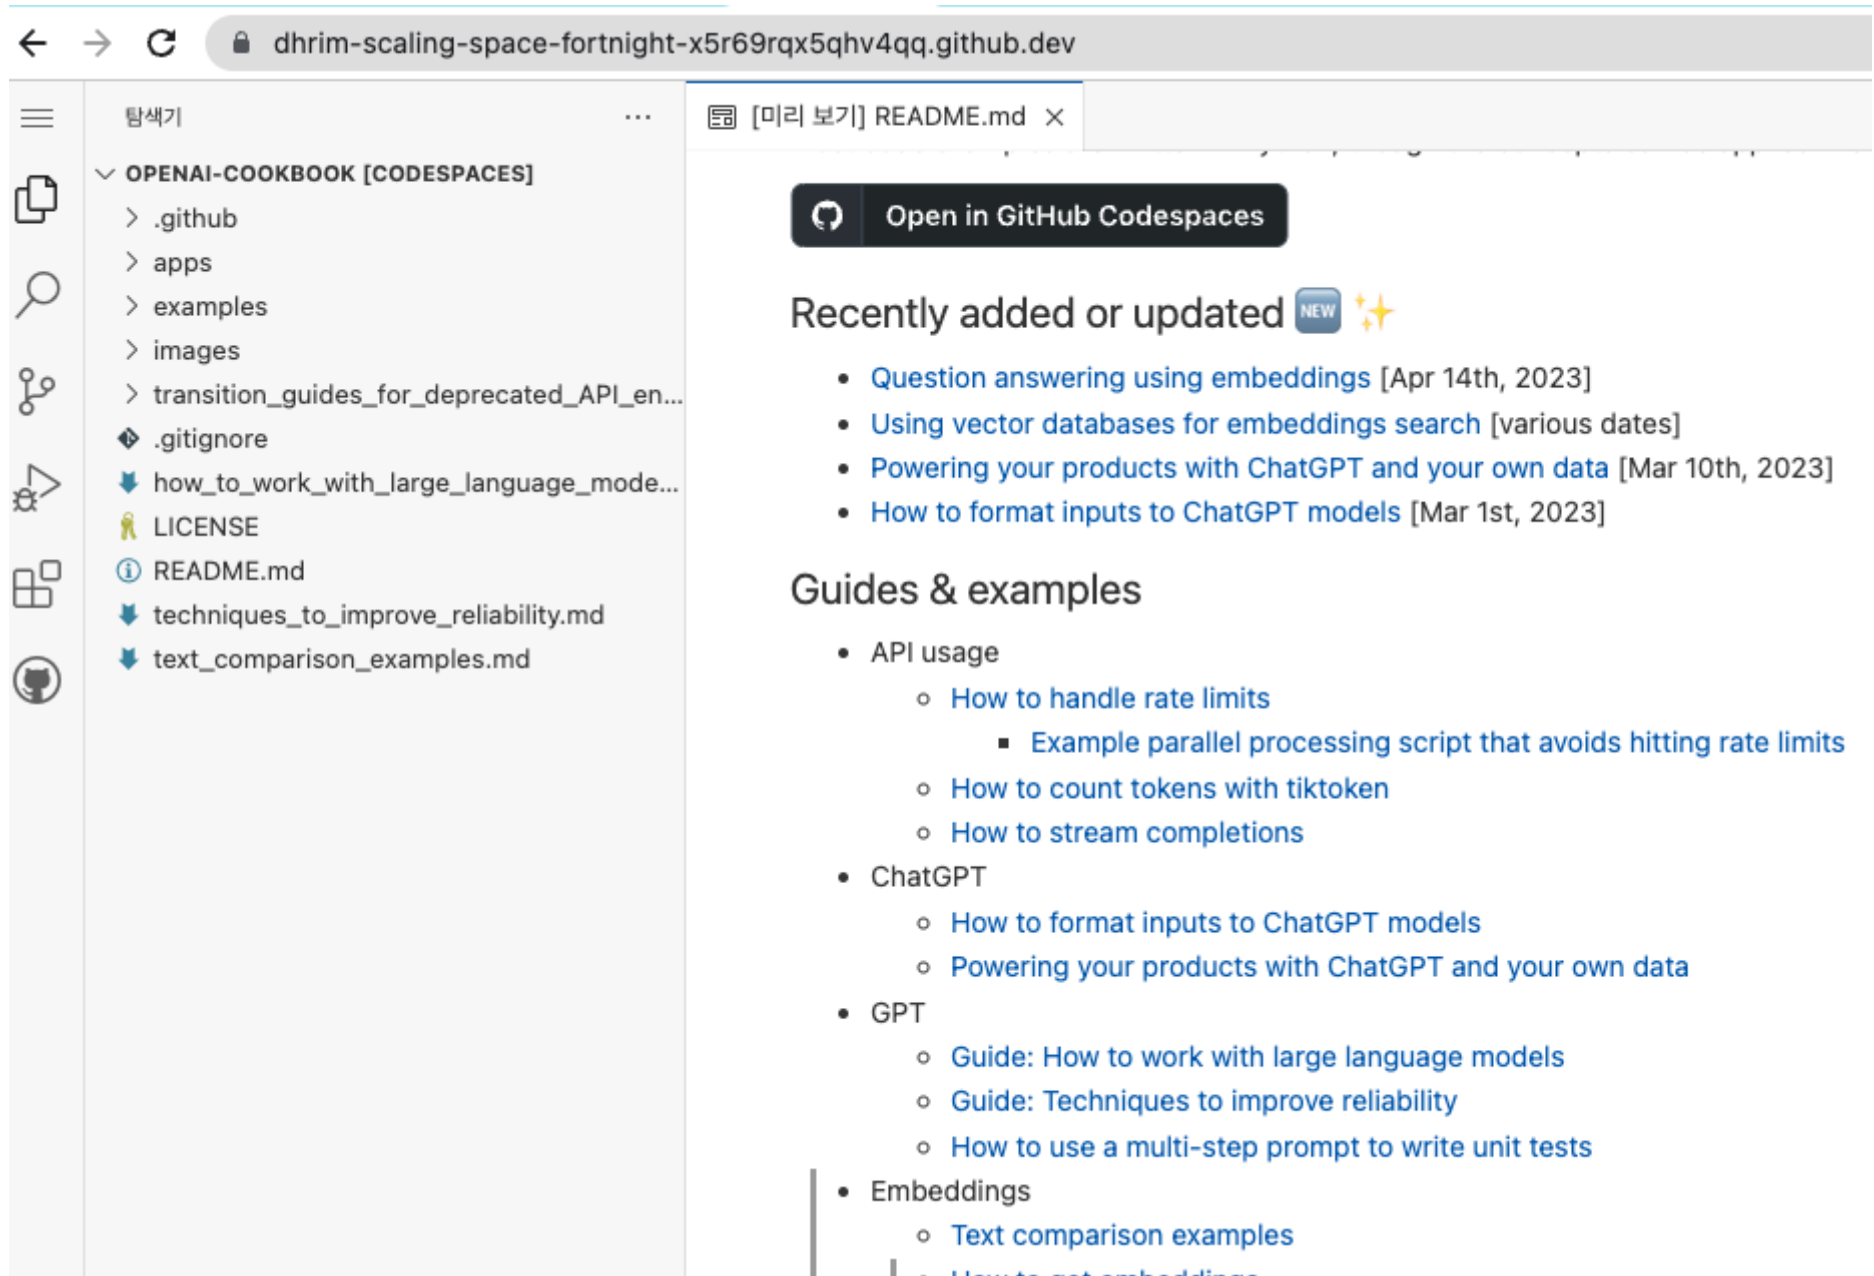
dhrim-scaling-space-fortnight-x5r69rqx5qhv4qq.github.dev

탐색기 ...

OPENAI-COOKBOOK [CODESPACES]
.github
apps
examples
images
transition_guides_for_deprecated_API_en...
.gitignore
how_to_work_with_large_language_mode...
LICENSE
README.md
techniques_to_improve_reliability.md
text_comparison_examples.md

[미리 보기] README.md ×

Open in GitHub Codespaces

Recently added or updated 🆕 ✨

- Question answering using embeddings [Apr 14th, 2023]
- Using vector databases for embeddings search [various dates]
- Powering your products with ChatGPT and your own data [Mar 10th, 2023]
- How to format inputs to ChatGPT models [Mar 1st, 2023]

Guides & examples

- API usage
  - How to handle rate limits
    - Example parallel processing script that avoids hitting rate limits
  - How to count tokens with tiktoken
  - How to stream completions
- ChatGPT
  - How to format inputs to ChatGPT models
  - Powering your products with ChatGPT and your own data
- GPT
  - Guide: How to work with large language models
  - Guide: Techniques to improve reliability
  - How to use a multi-step prompt to write unit tests
- Embeddings
  - Text comparison examples
  - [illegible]